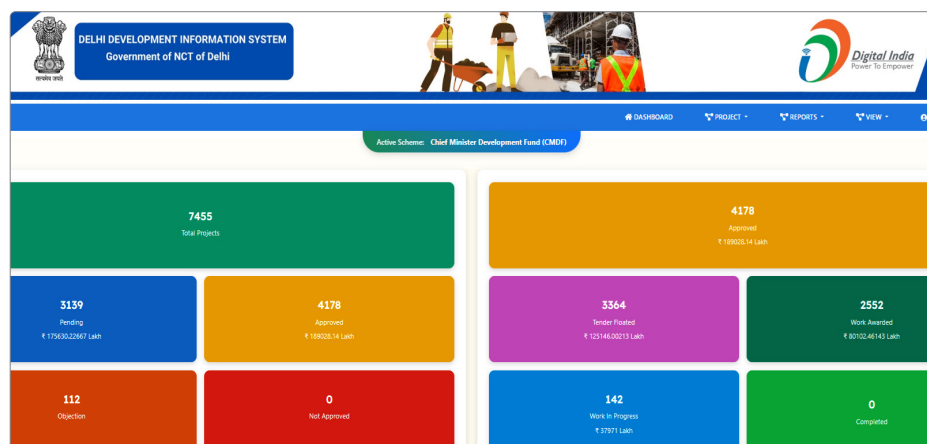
सत्यमेव जयते

DELHI DEVELOPMENT INFORMATION SYSTEM
Government of NCT of Delhi

Digital India
Power To Empower

DASHBOARD PROJECT REPORTS VIEW

Active Scheme: Chief Minister Development Fund (CMDF)

7455
Total Projects

4178
Approved
₹ 189028.14 Lakh

3139
Pending
₹ 175630.22667 Lakh

4178
Approved
₹ 189028.14 Lakh

3364
Tender Floated
₹ 125146.00213 Lakh

2552
Work Awarded
₹ 80102.46143 Lakh

112
Objection

0
Not Approved

142
Work In Progress
₹ 37971 Lakh

0
Completed